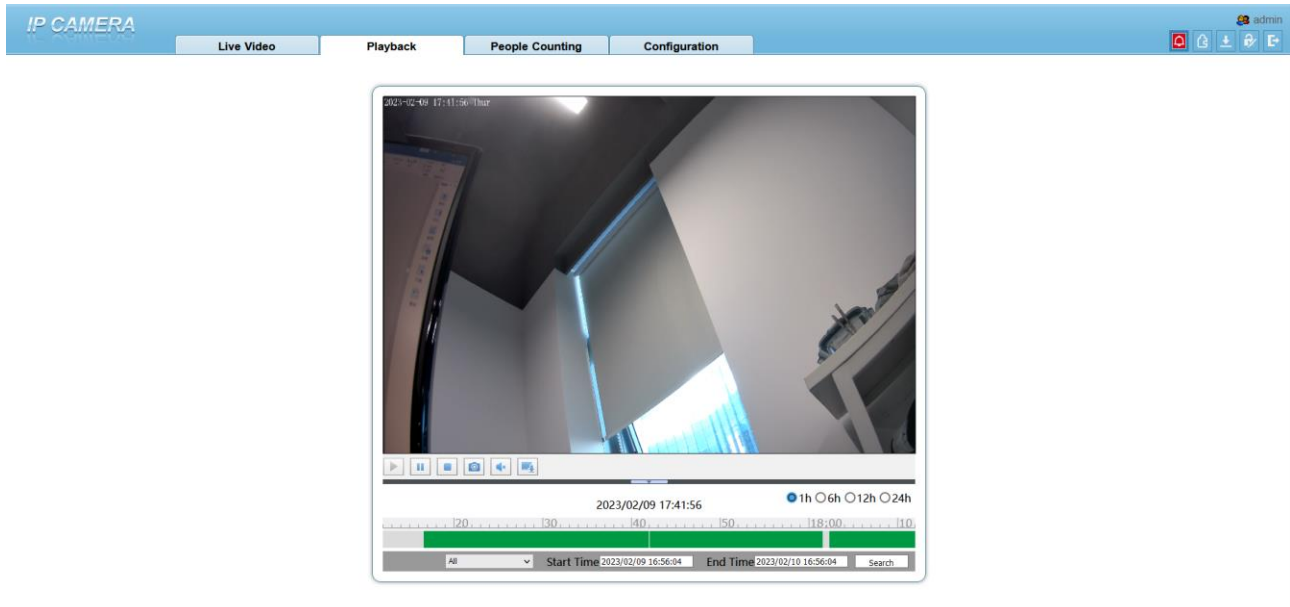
IP CAMERA

Live Video

Playback

People Counting

Configuration

admin

2023-02-09 17:41:56 Thur

2023/02/09 17:41:56

1h 6h 12h 24h

20 30 40 50 18:00 10

All

Start Time 2023/02/09 16:56:04

End Time 2023/02/10 16:56:04

Search